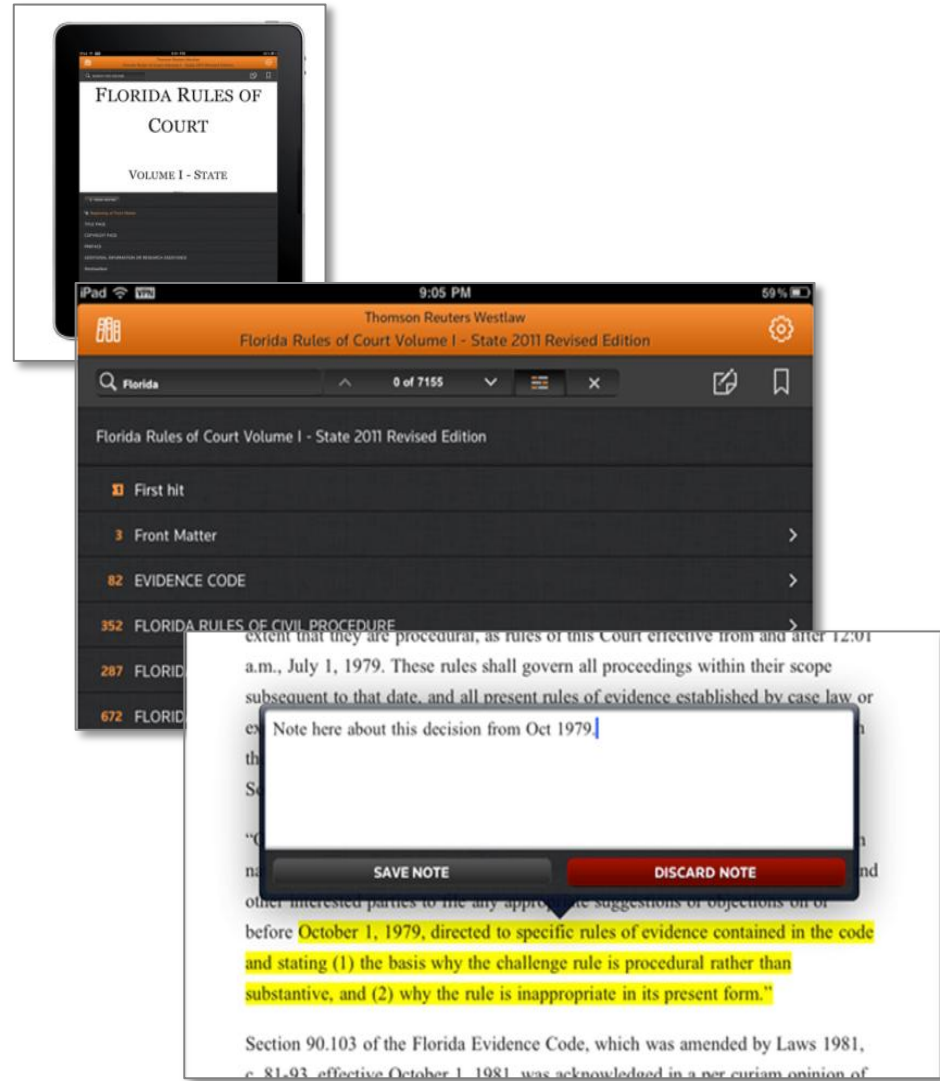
FLORIDA RULES OF COURT

VOLUME I - STATE

iPad VPN 9:05 PM 59%

Thomson Reuters Westlaw
Florida Rules of Court Volume I - State 2011 Revised Edition

Florida 0 of 7155

Florida Rules of Court Volume I - State 2011 Revised Edition

First hit

3 Front Matter

82 EVIDENCE CODE

352 FLORIDA RULES OF CIVIL PROCEDURE

287 FLORID

672 FLORID

extent that they are procedural, as rules of this Court effective from and after 12:01 a.m., July 1, 1979. These rules shall govern all proceedings within their scope subsequent to that date, and all present rules of evidence established by case law or ex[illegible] th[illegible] Se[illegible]

Note here about this decision from Oct 1979.

SAVE NOTE

DISCARD NOTE

"C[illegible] n na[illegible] nd other interested parties to file any appro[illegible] suggestions or objections on or before October 1, 1979, directed to specific rules of evidence contained in the code and stating (1) the basis why the challenge rule is procedural rather than substantive, and (2) why the rule is inappropriate in its present form."

Section 90.103 of the Florida Evidence Code, which was amended by Laws 1981, c. 81-93, effective October 1, 1981, was acknowledged in a per curiam opinion of